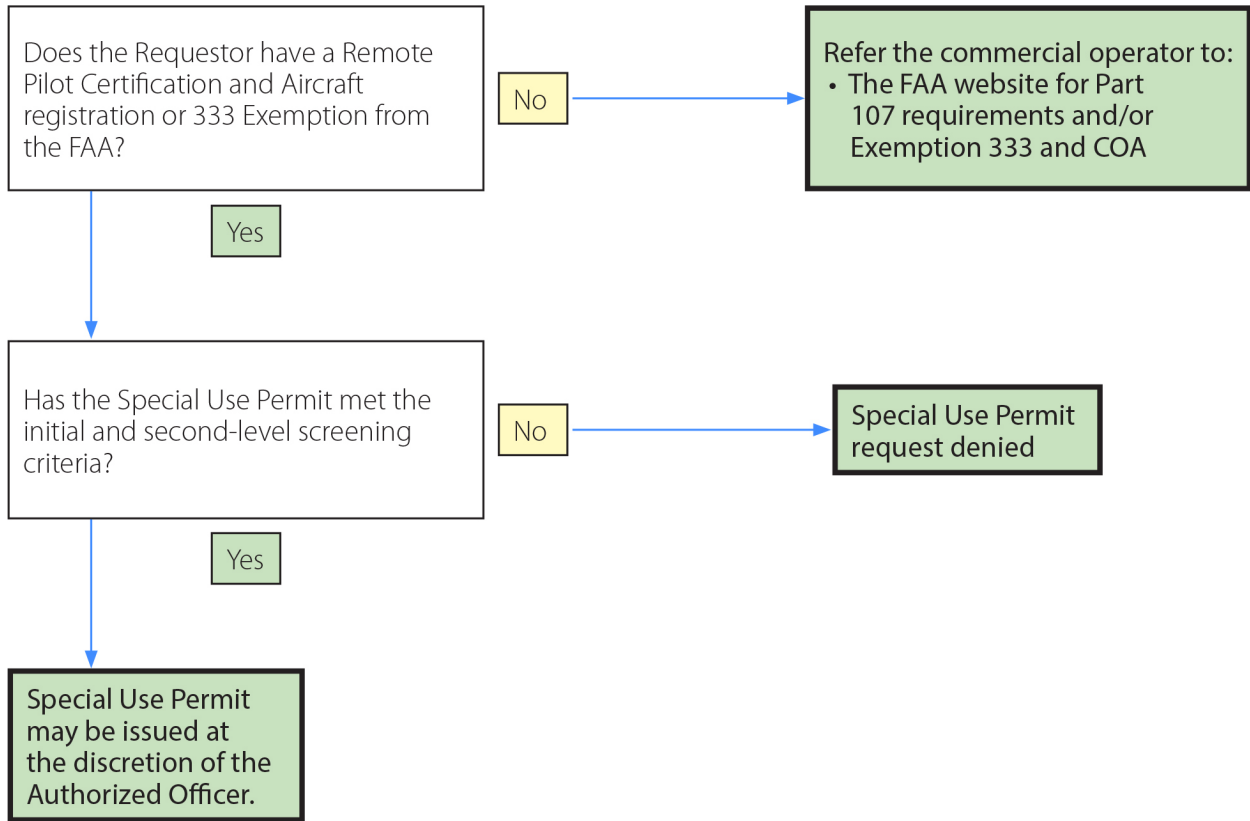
Does the Requestor have a Remote Pilot Certification and Aircraft registration or 333 Exemption from the FAA?

No

Refer the commercial operator to:
• The FAA website for Part 107 requirements and/or Exemption 333 and COA

Yes

Has the Special Use Permit met the initial and second-level screening criteria?

No

Special Use Permit request denied

Yes

Special Use Permit may be issued at the discretion of the Authorized Officer.